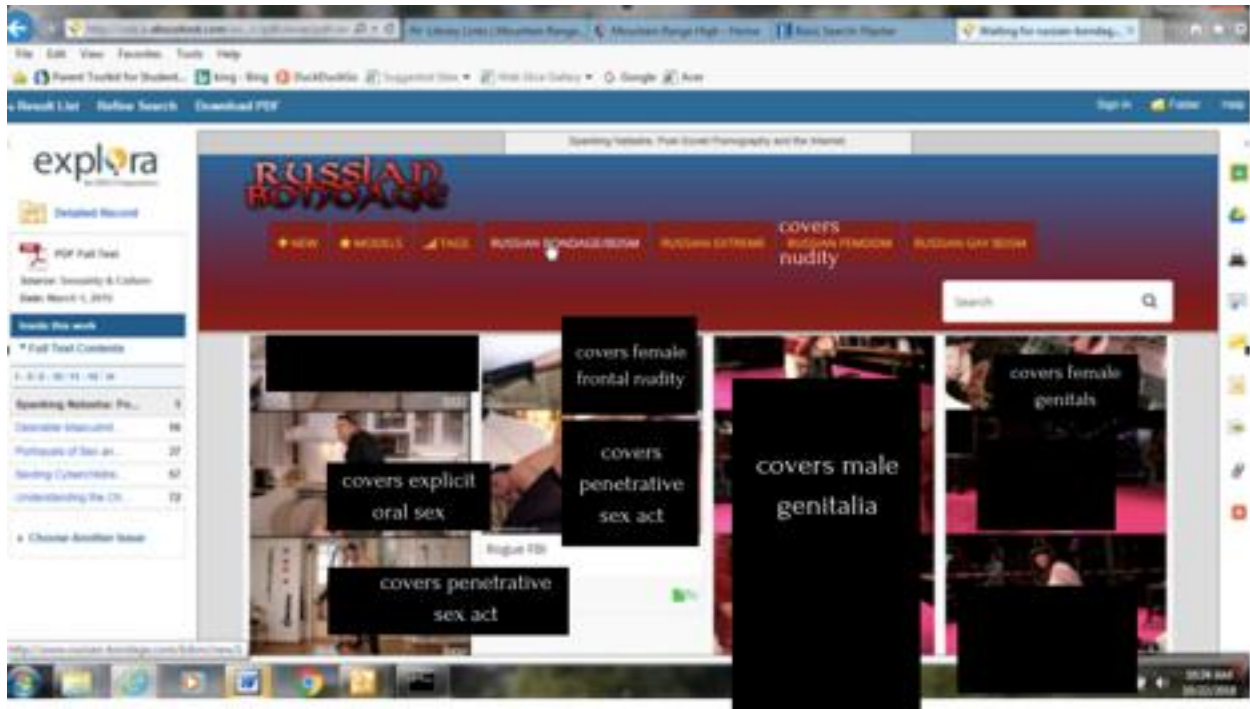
File Edit View Favorites Tools Help

Result List Refine Search Download PDF

Sign In Folder Help

explora

Detailed Record

PDF Full Text

Inside this work

Spanking Nebraska: Post-Soviet Pornography and the Internet

RUSSIAN BONDAGE

NEW MODELS TAGS RUSSIAN BONDAGE/BDSM RUSSIAN EXTREME RUSSIAN FEMDOM RUSSIAN GAY BDSM

covers nudity

Search

covers female frontal nudity

covers female genitals

covers penetrative sex act

covers male genitalia

covers explicit oral sex

covers penetrative sex act

Rogue FBI

Choose Another Issue